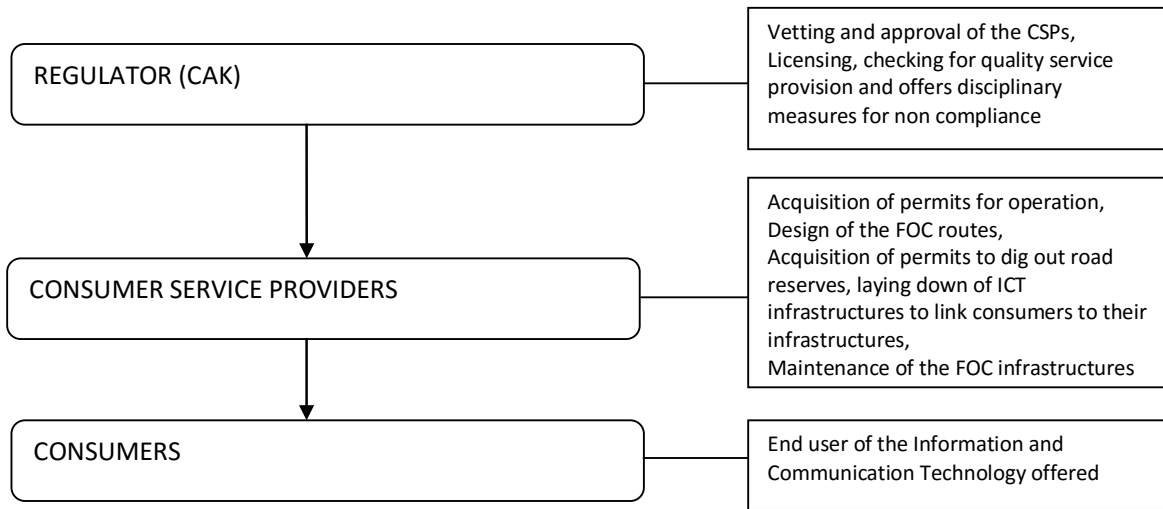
REGULATOR (CAK)

Vetting and approval of the CSPs, Licensing, checking for quality service provision and offers disciplinary measures for non compliance

CONSUMER SERVICE PROVIDERS

Acquisition of permits for operation,
Design of the FOC routes,
Acquisition of permits to dig out road reserves, laying down of ICT infrastructures to link consumers to their infrastructures,
Maintenance of the FOC infrastructures

CONSUMERS

End user of the Information and Communication Technology offered